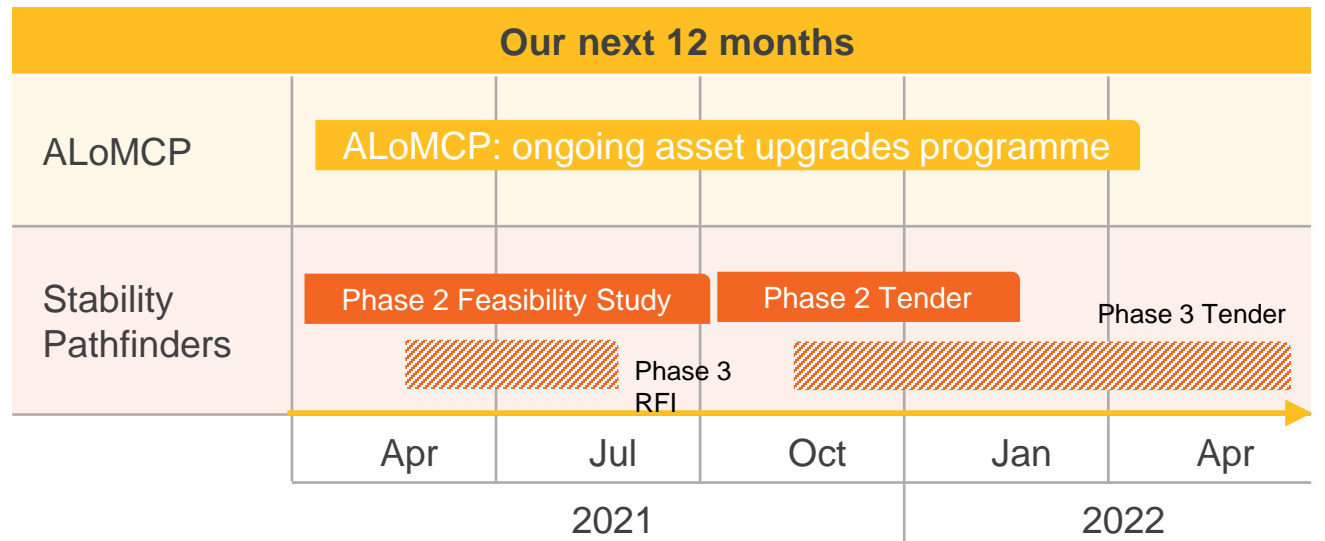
Our next 12 months

ALoMCP

ALoMCP: ongoing asset upgrades programme

Stability Pathfinders

Phase 2 Feasibility Study

Phase 2 Tender

Phase 3 Tender

Phase 3 RFI

Apr

Jul

Oct

Jan

Apr

2021

2022